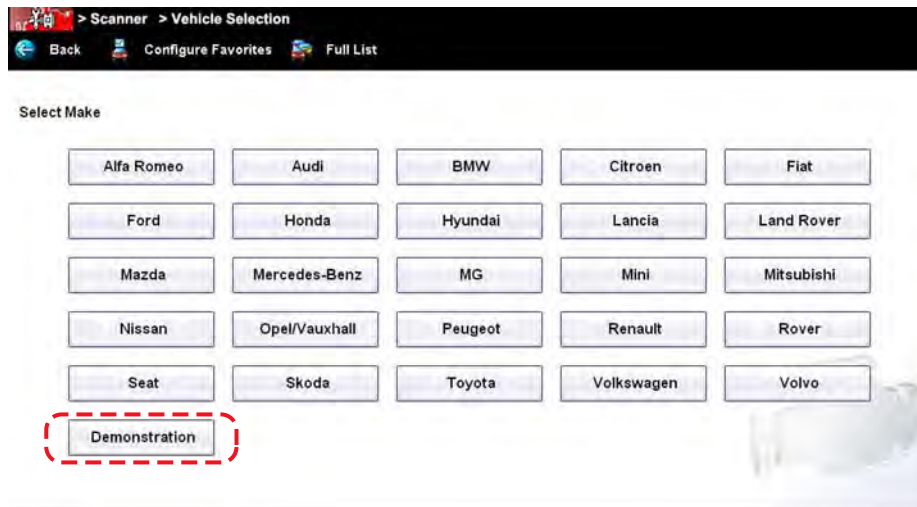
> Scanner > Vehicle Selection

Back Configure Favorites Full List

Select Make

| | | | | |
|---|---|---|---|---|
| Alfa Romeo | Audi | BMW | Citroen | Fiat |
| Ford | Honda | Hyundai | Lancia | Land Rover |
| Mazda | Mercedes-Benz | MG | Mini | Mitsubishi |
| Nissan | Opel/Vauxhall | Peugeot | Renault | Rover |
| Seat | Skoda | Toyota | Volkswagen | Volvo |
| Demonstration | | | | |